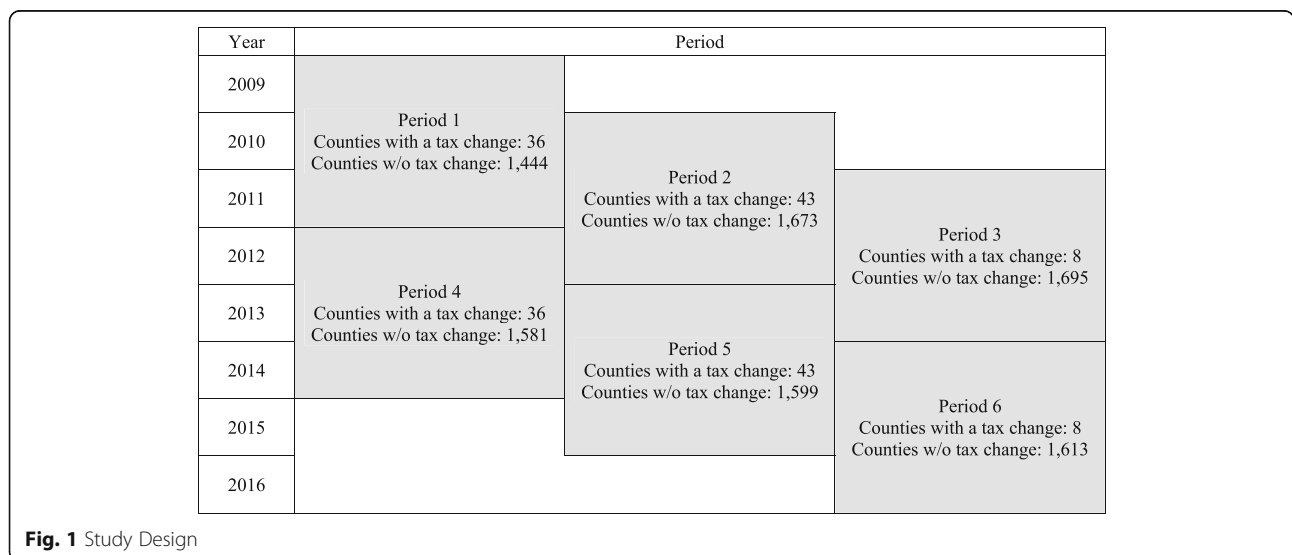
| Year | Period | | |
|---|---|---|---|
| 2009 | Period 1<br>Counties with a tax change: 36<br>Counties w/o tax change: 1,444 | | |
| 2010 | | Period 2<br>Counties with a tax change: 43<br>Counties w/o tax change: 1,673 | |
| 2011 | | | Period 3<br>Counties with a tax change: 8<br>Counties w/o tax change: 1,695 |
| 2012 | Period 4<br>Counties with a tax change: 36<br>Counties w/o tax change: 1,581 | | |
| 2013 | | Period 5<br>Counties with a tax change: 43<br>Counties w/o tax change: 1,599 | |
| 2014 | | | Period 6<br>Counties with a tax change: 8<br>Counties w/o tax change: 1,613 |
| 2015 | | | |
| 2016 | | | |

Fig. 1 Study Design